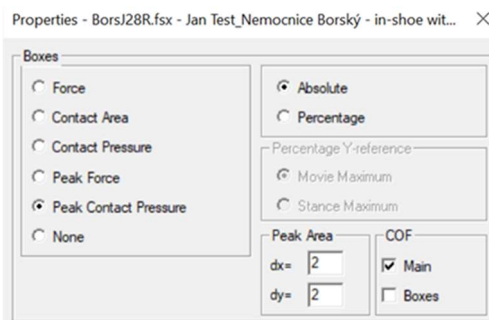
Properties - BorsJ28R.fsx - Jan Test_Nemocnice Borský - in-shoe wit... ×

Boxes

Force

Contact Area

Contact Pressure

Peak Force

Peak Contact Pressure

None

Absolute

Percentage

Percentage Y-reference

Movie Maximum

Stance Maximum

Peak Area

dx= 2

dy= 2

COF

Main

Boxes